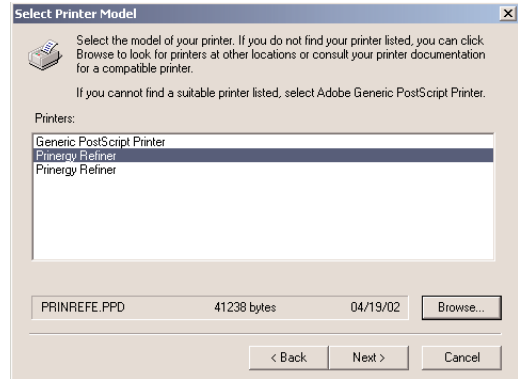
Select Printer Model

Select the model of your printer. If you do not find your printer listed, you can click Browse to look for printers at other locations or consult your printer documentation for a compatible printer.

If you cannot find a suitable printer listed, select Adobe Generic PostScript Printer.

Printers:

Generic PostScript Printer
Prinergy Refiner
Prinergy Refiner

PRINREFE.PPD 41238 bytes 04/19/02 Browse...

< Back Next > Cancel